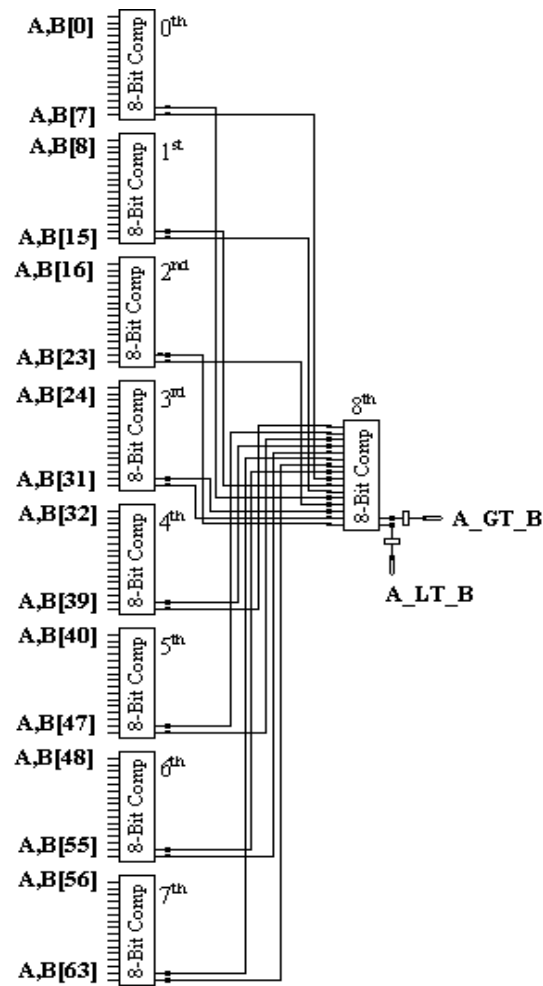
A,B[0]
8-Bit Comp
0th
A,B[7]
A,B[8]
8-Bit Comp
1st
A,B[15]
A,B[16]
8-Bit Comp
2nd
A,B[23]
A,B[24]
8-Bit Comp
3rd
A,B[31]
A,B[32]
8-Bit Comp
4th
A,B[39]
A,B[40]
8-Bit Comp
5th
A,B[47]
A,B[48]
8-Bit Comp
6th
A,B[55]
A,B[56]
8-Bit Comp
7th
A,B[63]
8th
8-Bit Comp
A_GT_B
A_LT_B